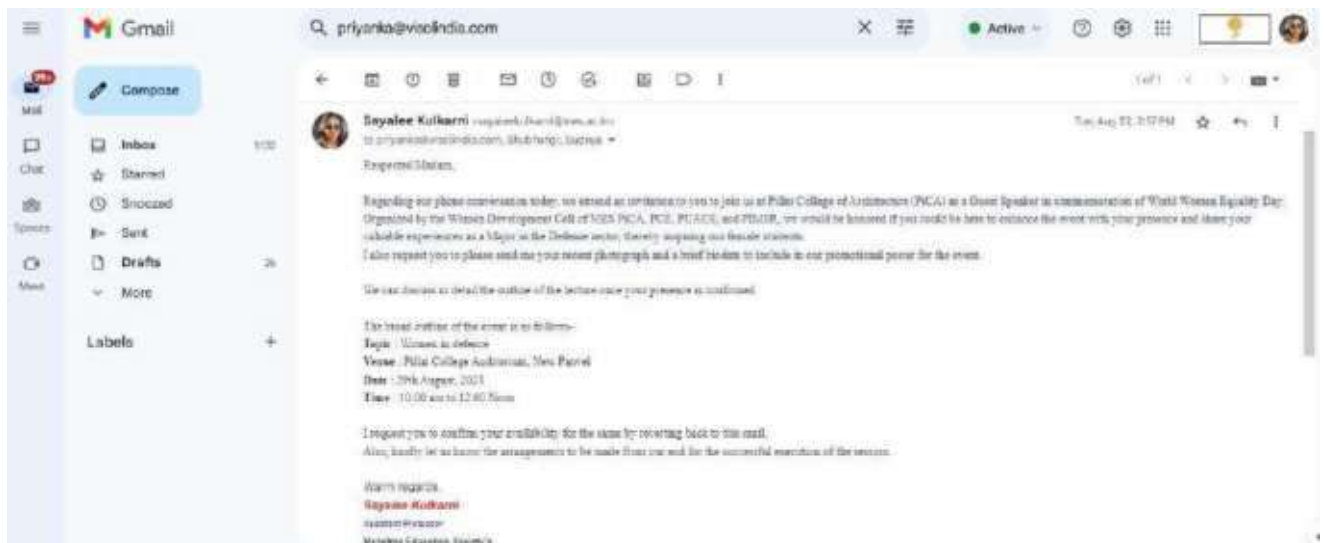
Gmail

priyanka@viscindia.com

Active

Mail
Chat
Spaces
Meet

Compose

Inbox
Starred
Snoozed
Sent
Drafts
More

Labels

Sayalee Kulkarni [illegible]
to priyanka@viscindia.com, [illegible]

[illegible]

Respected Madam,

Regarding our phone conversation today, we extend an invitation to you to join us at Pillai College of Architecture (PiCA) as a Guest Speaker in commemoration of World Women Equality Day. Organized by the Women Development Cell of MES PiCA, PCE, PCACS, and PIMSR, we would be honored if you could be here to enhance the event with your presence and share your valuable experiences as a Major in the Defense sector, thereby inspiring our female students.
I also request you to please send me your recent photograph and a brief biodata to include in our promotional poster for the event.

We can discuss in detail the outline of the lecture once your presence is confirmed.

The broad outline of the event is as follows-
Topic : Women in defence
Venue : Pillai College Auditorium, New Panvel
Date : 29th August, 2023
Time : 10.00 am to 12.00 Noon

I request you to confirm your availability for the same by reverting back to this mail.
Also, kindly let us know the arrangements to be made from our end for the successful execution of the session.

Warm regards,
Sayalee Kulkarni
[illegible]
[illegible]